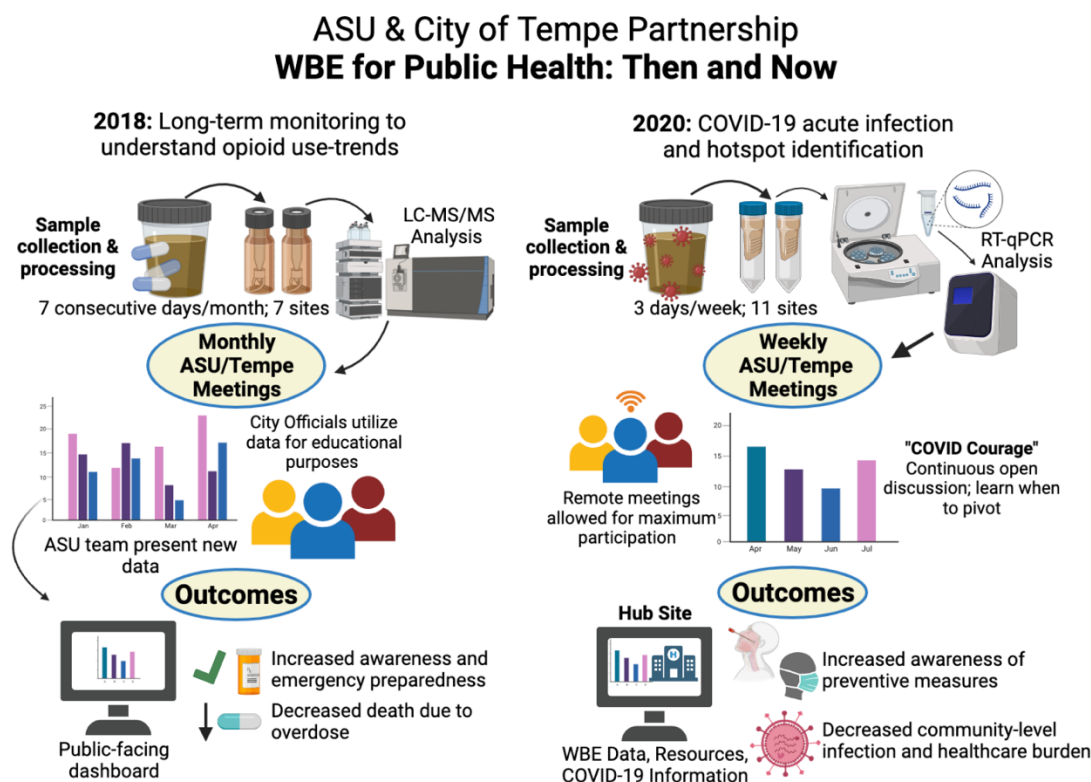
ASU & City of Tempe Partnership
**WBE for Public Health: Then and Now**

**2018:** Long-term monitoring to understand opioid use-trends

**Sample collection & processing**

LC-MS/MS Analysis

7 consecutive days/month; 7 sites

**Monthly ASU/Tempe Meetings**

25
20
15
10
5
0
Jan Feb Mar Apr

City Officials utilize data for educational purposes

ASU team present new data

**Outcomes**

Increased awareness and emergency preparedness

Decreased death due to overdose

Public-facing dashboard

**2020:** COVID-19 acute infection and hotspot identification

**Sample collection & processing**

RT-qPCR Analysis

3 days/week; 11 sites

**Weekly ASU/Tempe Meetings**

Remote meetings allowed for maximum participation

20
15
10
5
0
Apr May Jun Jul

**"COVID Courage"**
Continuous open discussion; learn when to pivot

**Outcomes**

**Hub Site**

Increased awareness of preventive measures

Decreased community-level infection and healthcare burden

WBE Data, Resources, COVID-19 Information